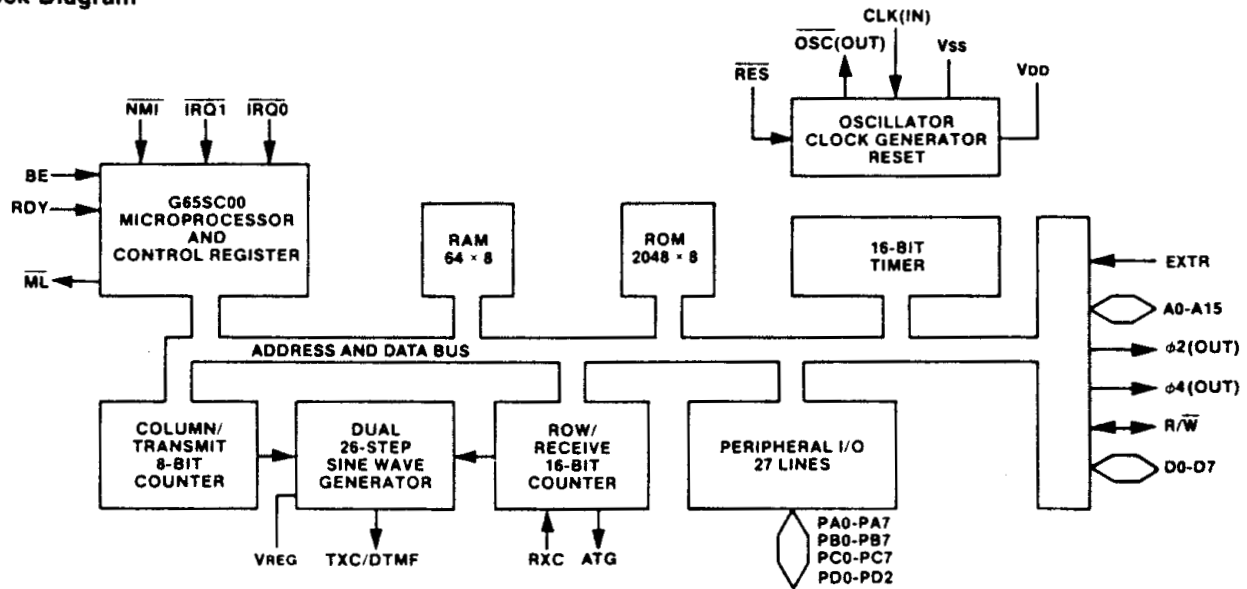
ock Diagram

CLK(IN)
$\overline{OSC}$(OUT)
Vss
$\overline{RES}$
VDD
OSCILLATOR CLOCK GENERATOR RESET

$\overline{NMI}$
$\overline{IRQ1}$
$\overline{IRQ0}$
BE
RDY
$\overline{ML}$
G65SC00 MICROPROCESSOR AND CONTROL REGISTER

RAM 64 × 8

ROM 2048 × 8

16-BIT TIMER

EXTR
A0-A15
$\phi$2(OUT)
$\phi$4(OUT)
R/$\overline{W}$
D0-D7

ADDRESS AND DATA BUS

COLUMN/ TRANSMIT 8-BIT COUNTER

DUAL 26-STEP SINE WAVE GENERATOR

ROW/ RECEIVE 16-BIT COUNTER

PERIPHERAL I/O 27 LINES

VREG
TXC/DTMF
RXC
ATG
PA0-PA7
PB0-PB7
PC0-PC7
PD0-PD2